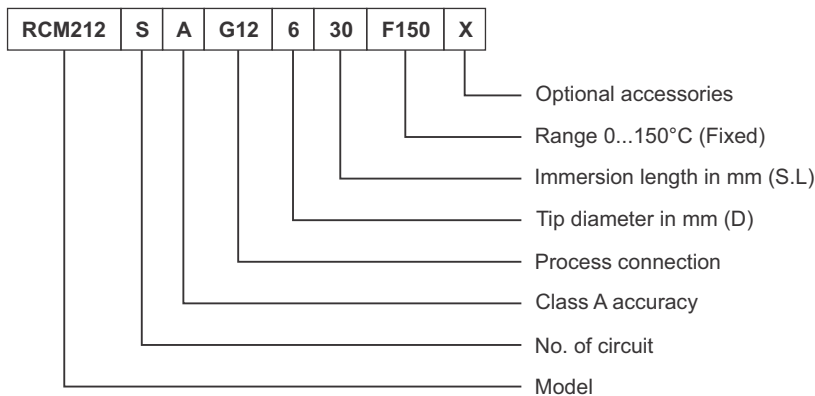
| RCM212 | S | A | G12 | 6 | 30 | F150 | X |
|---|---|---|---|---|---|---|---|

Optional accessories
Range 0...150°C (Fixed)
Immersion length in mm (S.L)
Tip diameter in mm (D)
Process connection
Class A accuracy
No. of circuit
Model